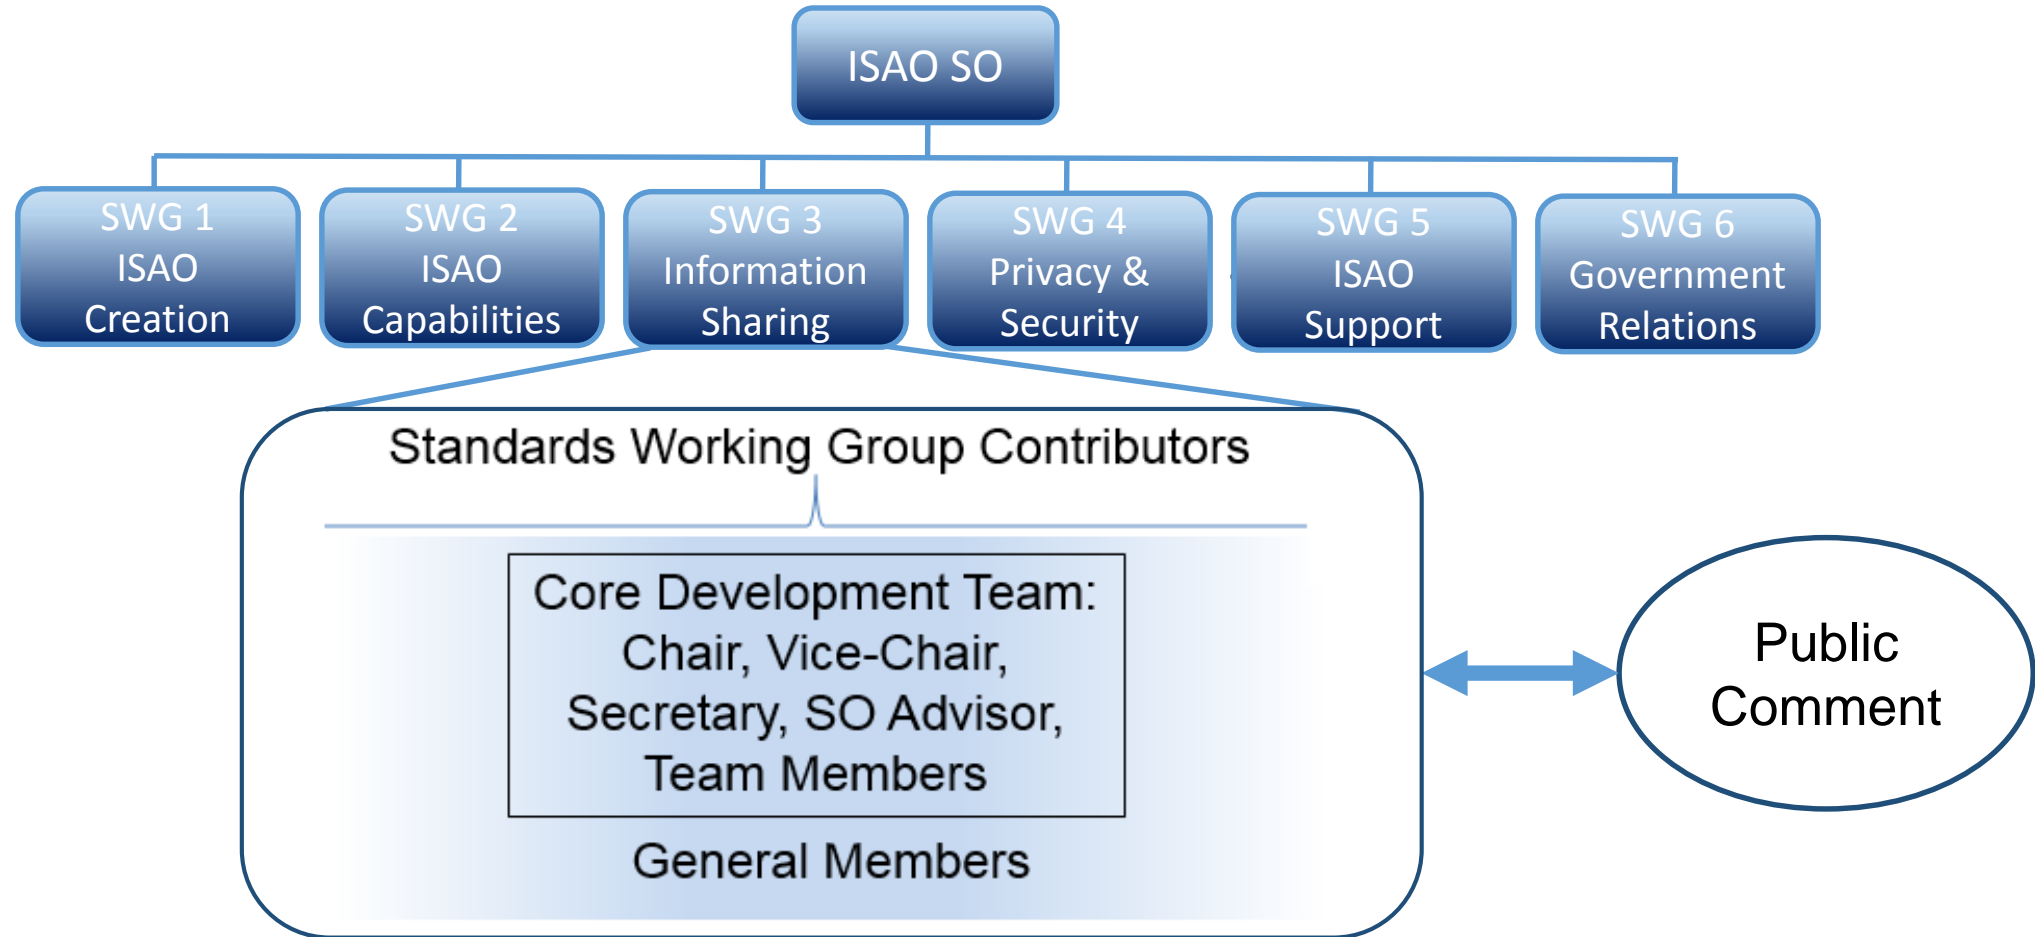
ISAO SO

SWG 1
ISAO
Creation

SWG 2
ISAO
Capabilities

SWG 3
Information
Sharing

SWG 4
Privacy &
Security

SWG 5
ISAO
Support

SWG 6
Government
Relations

Standards Working Group Contributors

Core Development Team:
Chair, Vice-Chair,
Secretary, SO Advisor,
Team Members

General Members

Public
Comment